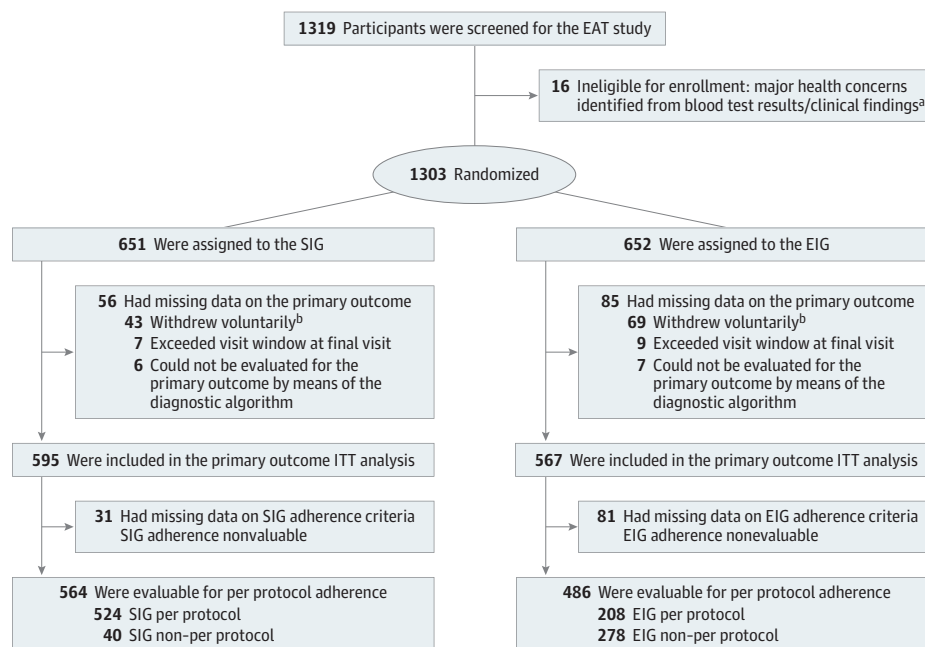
**1319** Participants were screened for the EAT study

**16** Ineligible for enrollment: major health concerns identified from blood test results/clinical findings$^a$

**1303** Randomized

**651** Were assigned to the SIG

**56** Had missing data on the primary outcome
**43** Withdrew voluntarily$^b$
**7** Exceeded visit window at final visit
**6** Could not be evaluated for the primary outcome by means of the diagnostic algorithm

**595** Were included in the primary outcome ITT analysis

**31** Had missing data on SIG adherence criteria SIG adherence nonvaluable

**564** Were evaluable for per protocol adherence
**524** SIG per protocol
**40** SIG non-per protocol

**652** Were assigned to the EIG

**85** Had missing data on the primary outcome
**69** Withdrew voluntarily$^b$
**9** Exceeded visit window at final visit
**7** Could not be evaluated for the primary outcome by means of the diagnostic algorithm

**567** Were included in the primary outcome ITT analysis

**81** Had missing data on EIG adherence criteria EIG adherence nonevaluable

**486** Were evaluable for per protocol adherence
**208** EIG per protocol
**278** EIG non-per protocol